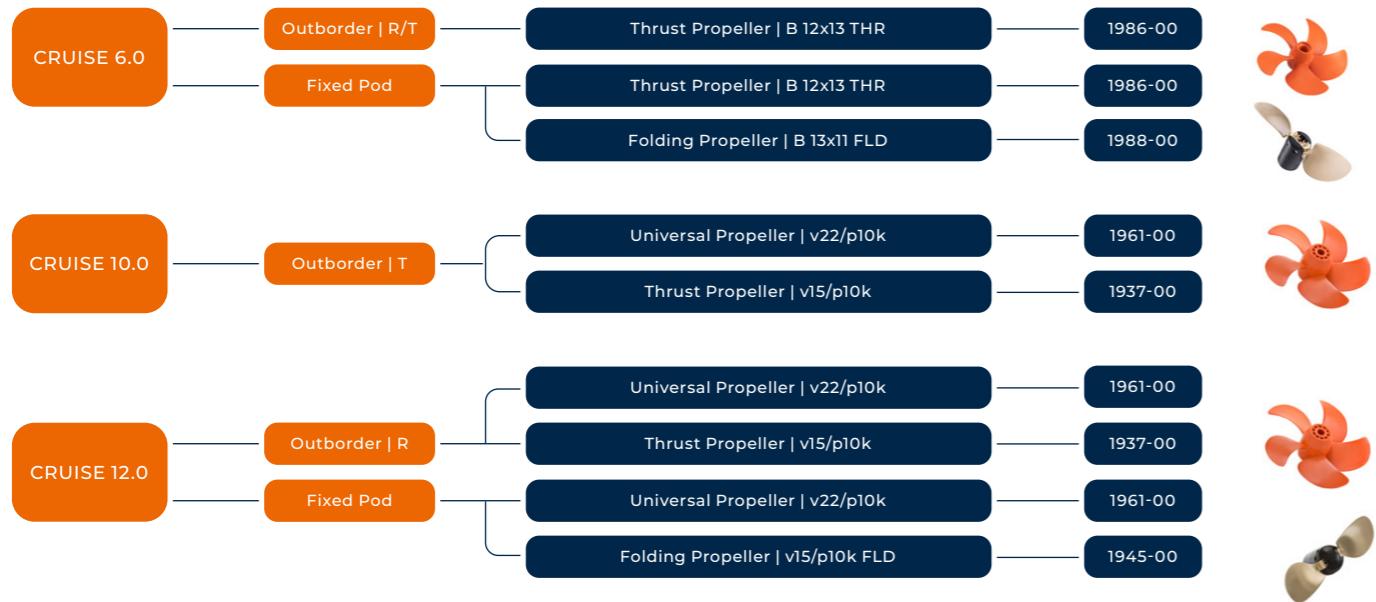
CRUISE 6.0

Outborder | R/T

Thrust Propeller | B 12x13 THR

1986-00

Fixed Pod

Thrust Propeller | B 12x13 THR

1986-00

Folding Propeller | B 13x11 FLD

1988-00

CRUISE 10.0

Outborder | T

Universal Propeller | v22/p10k

1961-00

Thrust Propeller | v15/p10k

1937-00

CRUISE 12.0

Outborder | R

Universal Propeller | v22/p10k

1961-00

Thrust Propeller | v15/p10k

1937-00

Fixed Pod

Universal Propeller | v22/p10k

1961-00

Folding Propeller | v15/p10k FLD

1945-00